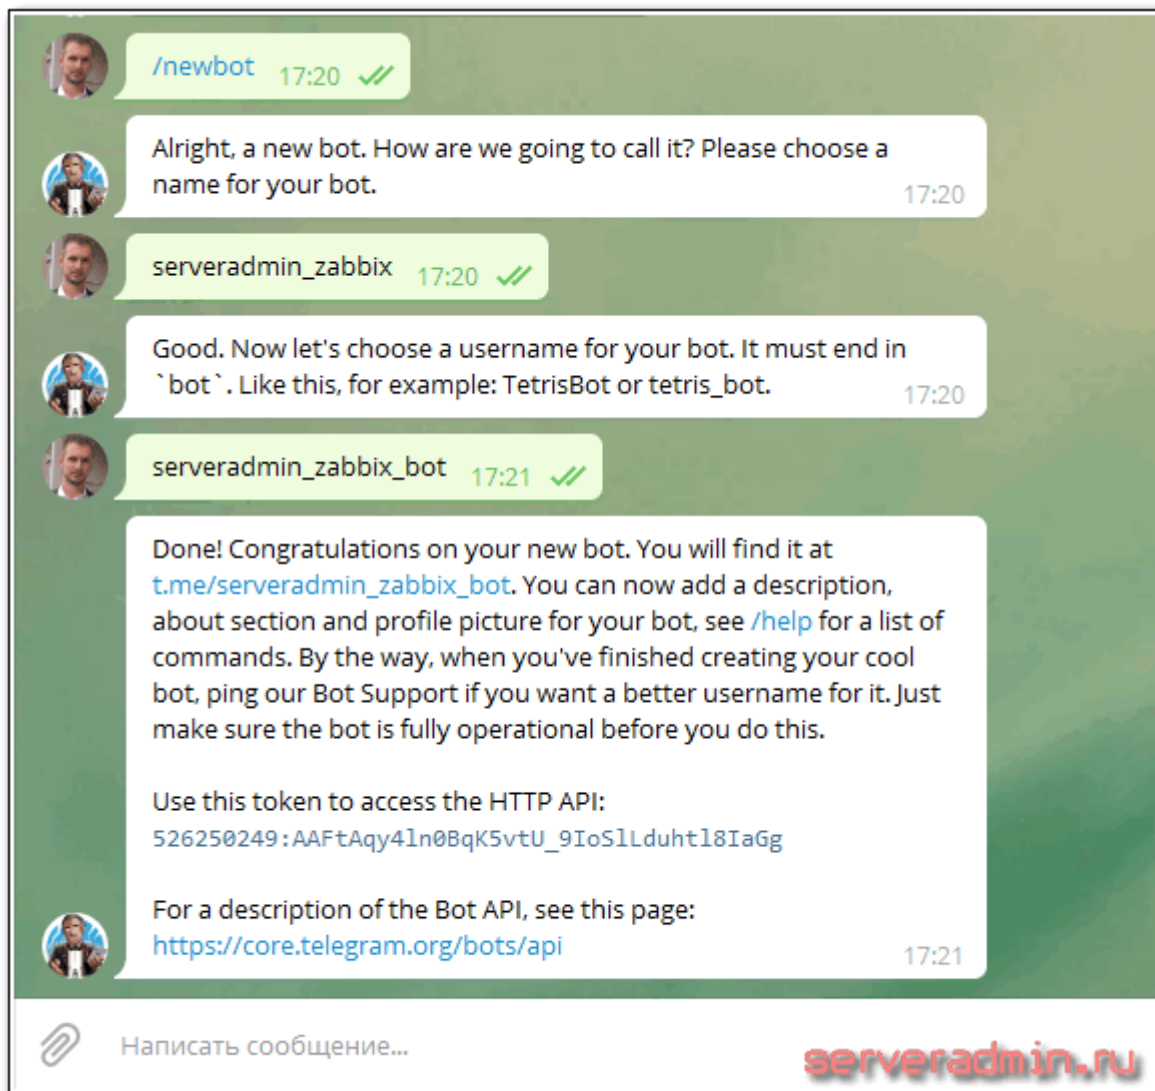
/newbot 17:20

Alright, a new bot. How are we going to call it? Please choose a name for your bot. 17:20

serveradmin_zabbix 17:20

Good. Now let's choose a username for your bot. It must end in `bot`. Like this, for example: TetrisBot or tetris_bot. 17:20

serveradmin_zabbix_bot 17:21

Done! Congratulations on your new bot. You will find it at t.me/serveradmin_zabbix_bot. You can now add a description, about section and profile picture for your bot, see /help for a list of commands. By the way, when you've finished creating your cool bot, ping our Bot Support if you want a better username for it. Just make sure the bot is fully operational before you do this.

Use this token to access the HTTP API:
526250249:AAFtAqy4ln0BqK5vtU_9IoSlLduhtl8IaGg

For a description of the Bot API, see this page:
https://core.telegram.org/bots/api 17:21

Написать сообщение...

serveradmin.ru